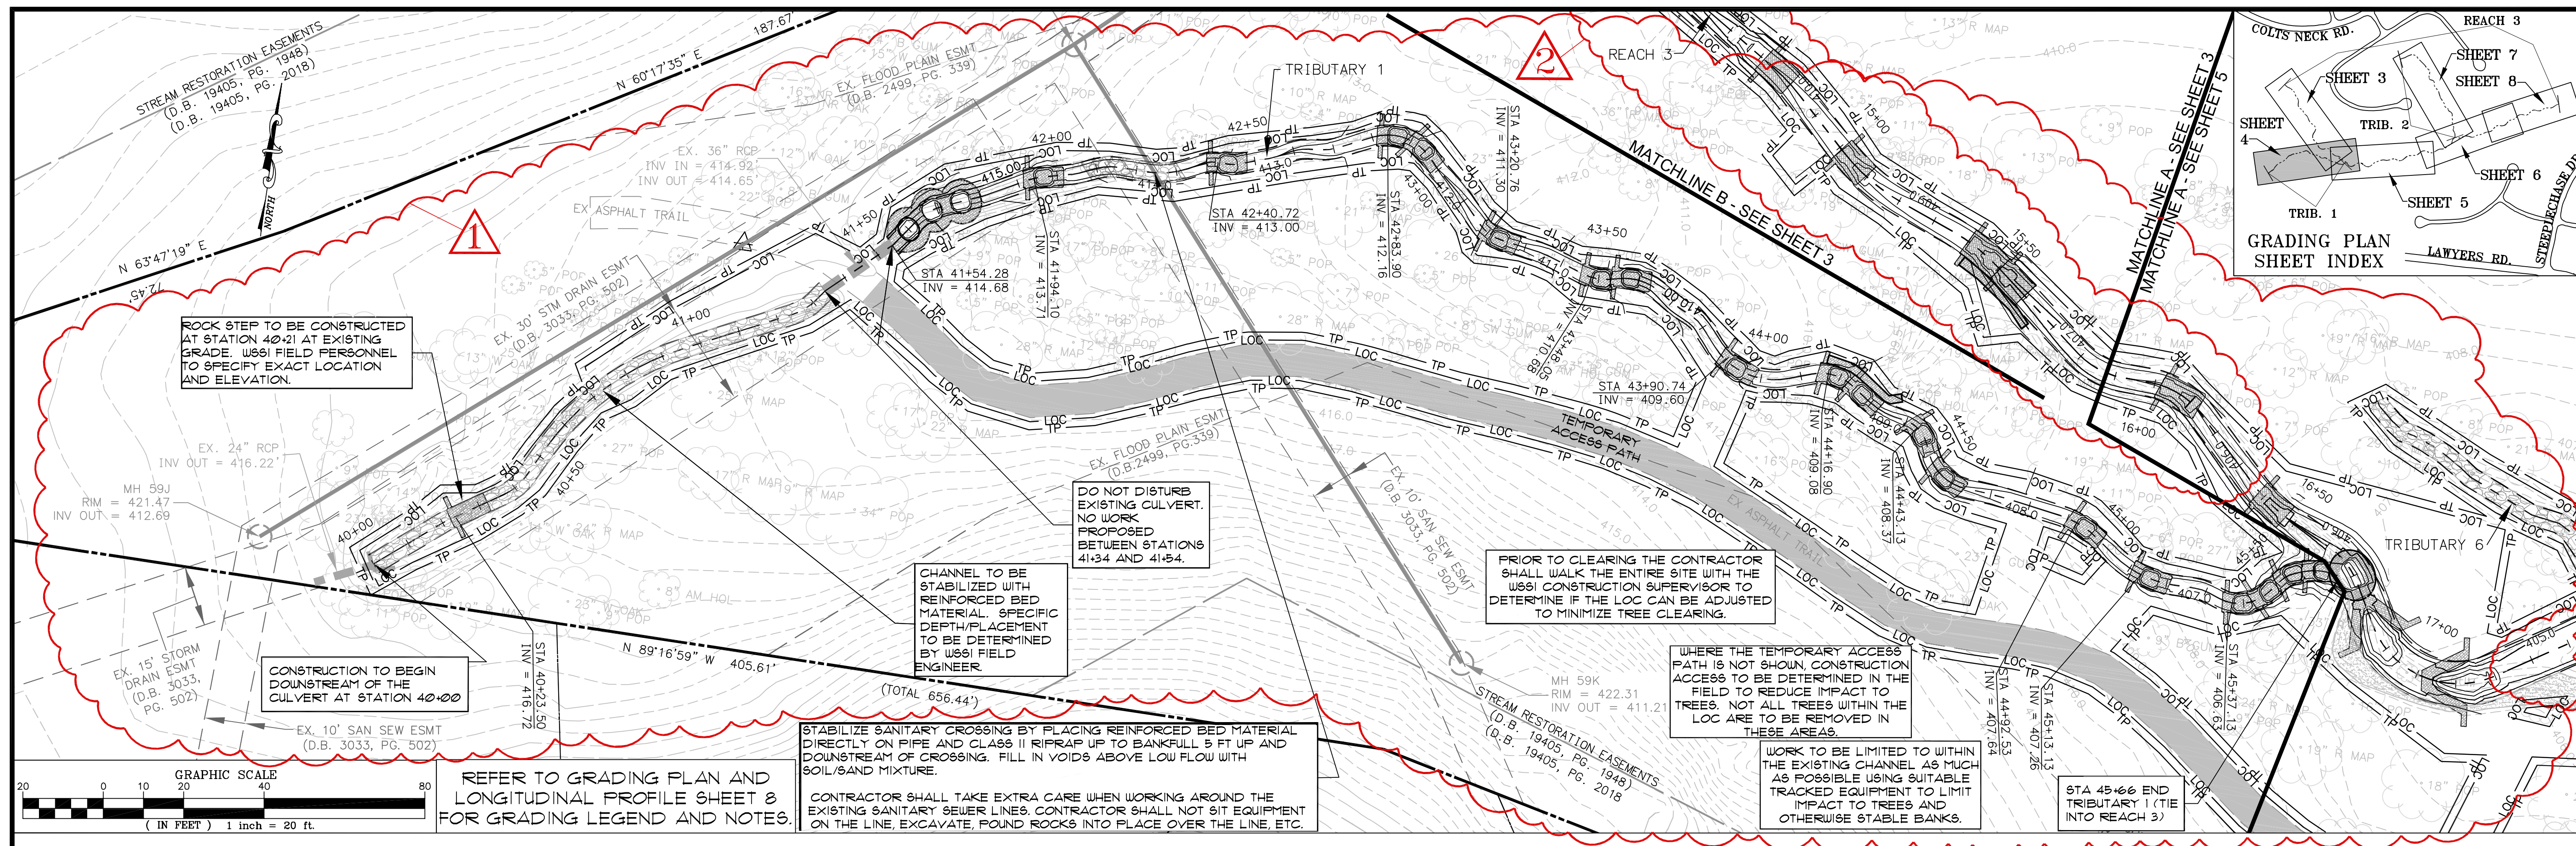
187.67'

STREAM RESTORATION EASEMENTS
(D.B. 19405, PG. 1948)
(D.B. 19405, PG. 2018)

NORTH

N 60°17'35" E

EX. FLOOD PLAIN ESMT
(D.B. 2499, PG. 339)

TRIBUTARY 1

REACH 3

2

1

N 63°47'19" E

72.45'

EX. 36" RCP
INV IN = 414.92'
INV OUT = 414.65'

EX. ASPHALT TRAIL

42+00

42+50

415.00

413.0

STA 42+40.72
INV = 413.00

STA 43+20.76
INV = 411.30

STA 42+83.90
INV = 412.16

43+00

43+50

MATCHLINE B - SEE SHEET 3

MATCHLINE A - SEE SHEET 3
MATCHLINE A - SEE SHEET 5

15+00

15+50

41+50

STA 41+54.28
INV = 414.68

STA 41+94.10
INV = 413.77

41+00

EX. 30' STM DRAIN ESMT
(D.B. 3033, PG. 502)

ROCK STEP TO BE CONSTRUCTED AT STATION 40+21 AT EXISTING GRADE. WSSI FIELD PERSONNEL TO SPECIFY EXACT LOCATION AND ELEVATION.

EX. 24" RCP
INV OUT = 416.22'

MH 59J
RIM = 421.47
INV OUT = 412.69

40+00

40+50

TEMPORARY ACCESS PATH

EX. FLOOD PLAIN ESMT
(D.B.2499, PG.339)

EX. ASPHALT TRAIL

STA 43+46.50
INV = 410.68

STA 43+90.74
INV = 409.60

44+00

STA 44+16.90
INV = 409.08

STA 44+43.13
INV = 408.37

44+50

45+00

45+50

STA 44+92.53
INV = 407.64

STA 45+13.13
INV = 407.26

STA 45+37.13
INV = 406.63

16+00

16+50

17+00

TRIBUTARY 6

DO NOT DISTURB EXISTING CULVERT. NO WORK PROPOSED BETWEEN STATIONS 41+34 AND 41+54.

CHANNEL TO BE STABILIZED WITH REINFORCED BED MATERIAL. SPECIFIC DEPTH/PLACEMENT TO BE DETERMINED BY WSSI FIELD ENGINEER.

EX. 10' SAN SEW ESMT
(D.B. 3033, PG. 502)

PRIOR TO CLEARING THE CONTRACTOR SHALL WALK THE ENTIRE SITE WITH THE WSSI CONSTRUCTION SUPERVISOR TO DETERMINE IF THE LOC CAN BE ADJUSTED TO MINIMIZE TREE CLEARING.

WHERE THE TEMPORARY ACCESS PATH IS NOT SHOWN, CONSTRUCTION ACCESS TO BE DETERMINED IN THE FIELD TO REDUCE IMPACT TO TREES. NOT ALL TREES WITHIN THE LOC ARE TO BE REMOVED IN THESE AREAS.

WORK TO BE LIMITED TO WITHIN THE EXISTING CHANNEL AS MUCH AS POSSIBLE USING SUITABLE TRACKED EQUIPMENT TO LIMIT IMPACT TO TREES AND OTHERWISE STABLE BANKS.

STA 45+66 END TRIBUTARY 1 (TIE INTO REACH 3)

MH 59K
RIM = 422.31
INV OUT = 411.21

STREAM RESTORATION EASEMENTS
(D.B. 19405, PG. 1948)
(D.B. 19405, PG. 2018)

N 89°16'59" W 405.61'
(TOTAL 656.44')

STA 40+23.50
INV = 416.72

EX. 15' STORM DRAIN ESMT
(D.B. 3033, PG. 502)

CONSTRUCTION TO BEGIN DOWNSTREAM OF THE CULVERT AT STATION 40+00

EX. 10' SAN SEW ESMT
(D.B. 3033, PG. 502)

GRAPHIC SCALE
20 0 10 20 40 80
( IN FEET ) 1 inch = 20 ft.

REFER TO GRADING PLAN AND LONGITUDINAL PROFILE SHEET 8 FOR GRADING LEGEND AND NOTES.

STABILIZE SANITARY CROSSING BY PLACING REINFORCED BED MATERIAL DIRECTLY ON PIPE AND CLASS II RIPRAP UP TO BANKFULL 5 FT UP AND DOWNSTREAM OF CROSSING. FILL IN VOIDS ABOVE LOW FLOW WITH SOIL/SAND MIXTURE.

CONTRACTOR SHALL TAKE EXTRA CARE WHEN WORKING AROUND THE EXISTING SANITARY SEWER LINES. CONTRACTOR SHALL NOT SIT EQUIPMENT ON THE LINE, EXCAVATE, POUND ROCKS INTO PLACE OVER THE LINE, ETC.

COLTS NECK RD.
REACH 3
SHEET 7
SHEET 3
SHEET 8
SHEET 4
TRIB. 2
SHEET 6
SHEET 5
TRIB. 1
GRADING PLAN SHEET INDEX
LAWYERS RD.
STEEPLECHASE DR